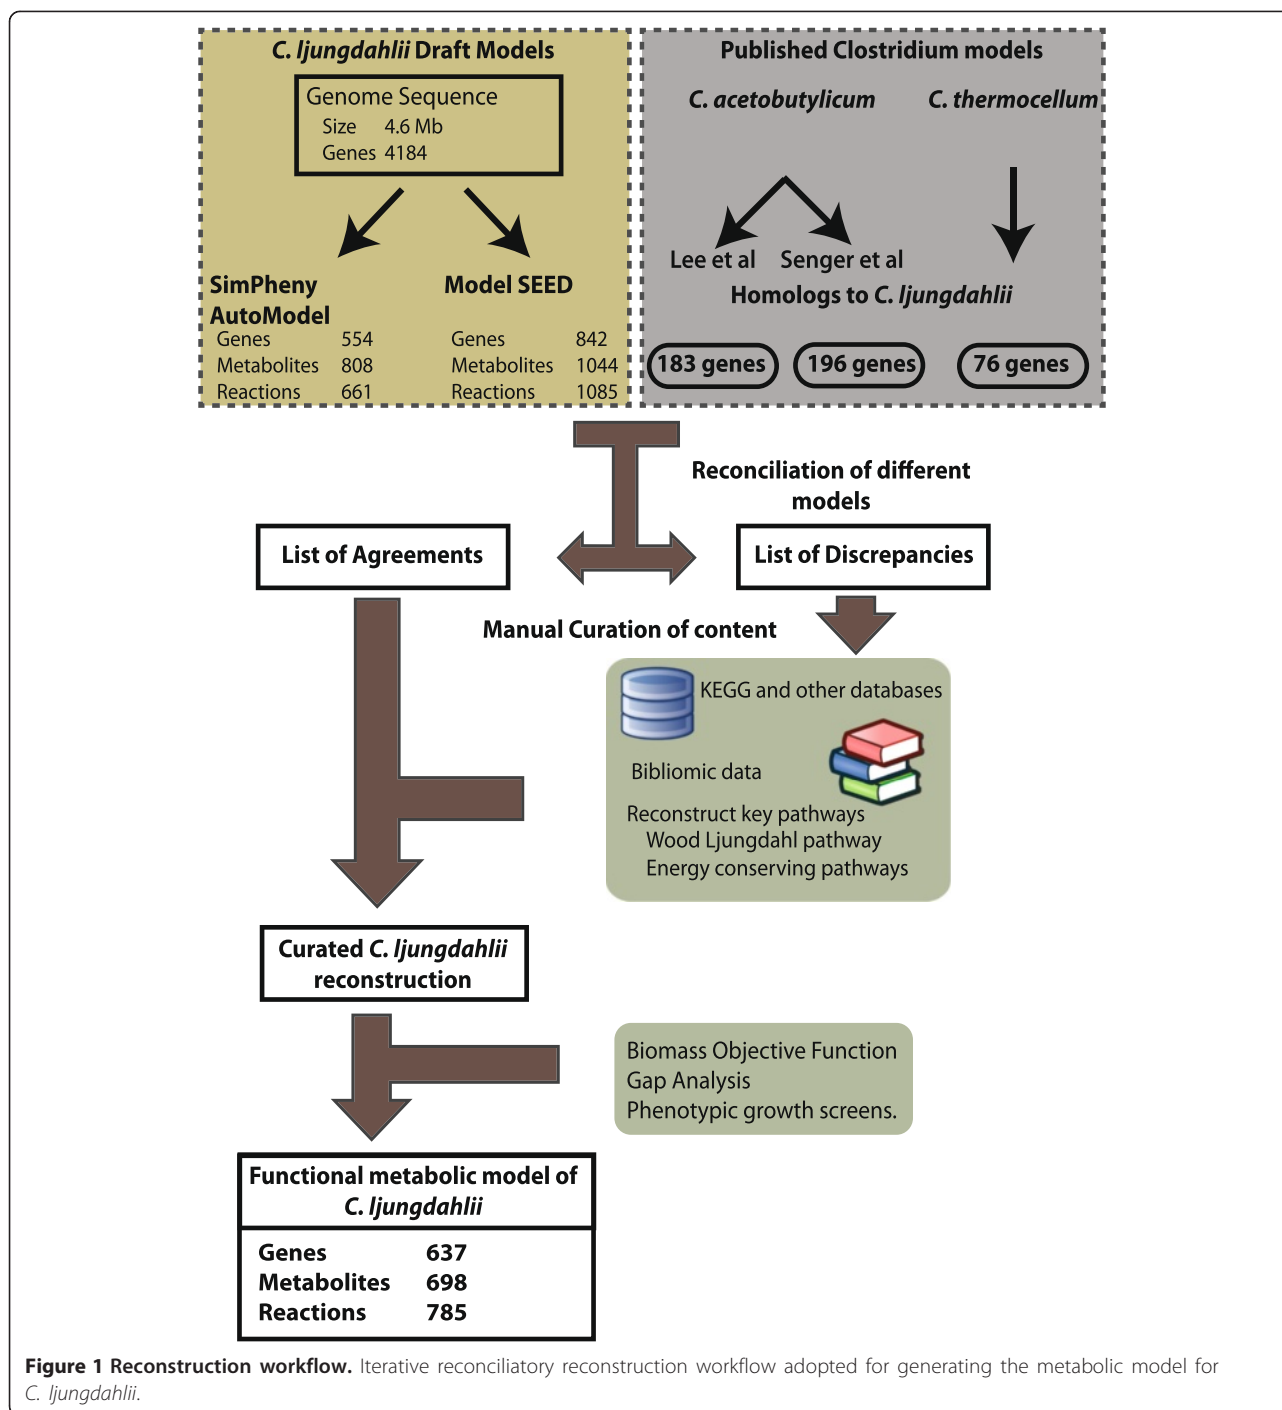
C. ljungdahlii Draft Models

Genome Sequence
Size 4.6 Mb
Genes 4184

SimPheny AutoModel
Genes 554
Metabolites 808
Reactions 661

Model SEED
Genes 842
Metabolites 1044
Reactions 1085

Published Clostridium models

C. acetobutylicum

C. thermocellum

Lee et al

Senger et al

Homologs to C. ljungdahlii

183 genes

196 genes

76 genes

Reconciliation of different models

List of Agreements

List of Discrepancies

Manual Curation of content

KEGG and other databases

Bibliomic data

Reconstruct key pathways
Wood Ljungdahl pathway
Energy conserving pathways

Curated C. ljungdahlii reconstruction

Biomass Objective Function
Gap Analysis
Phenotypic growth screens.

Functional metabolic model of C. ljungdahlii

| | |
|---|---|
| Genes | 637 |
| Metabolites | 698 |
| Reactions | 785 |

**Figure 1 Reconstruction workflow.** Iterative reconciliatory reconstruction workflow adopted for generating the metabolic model for C. ljungdahlii.